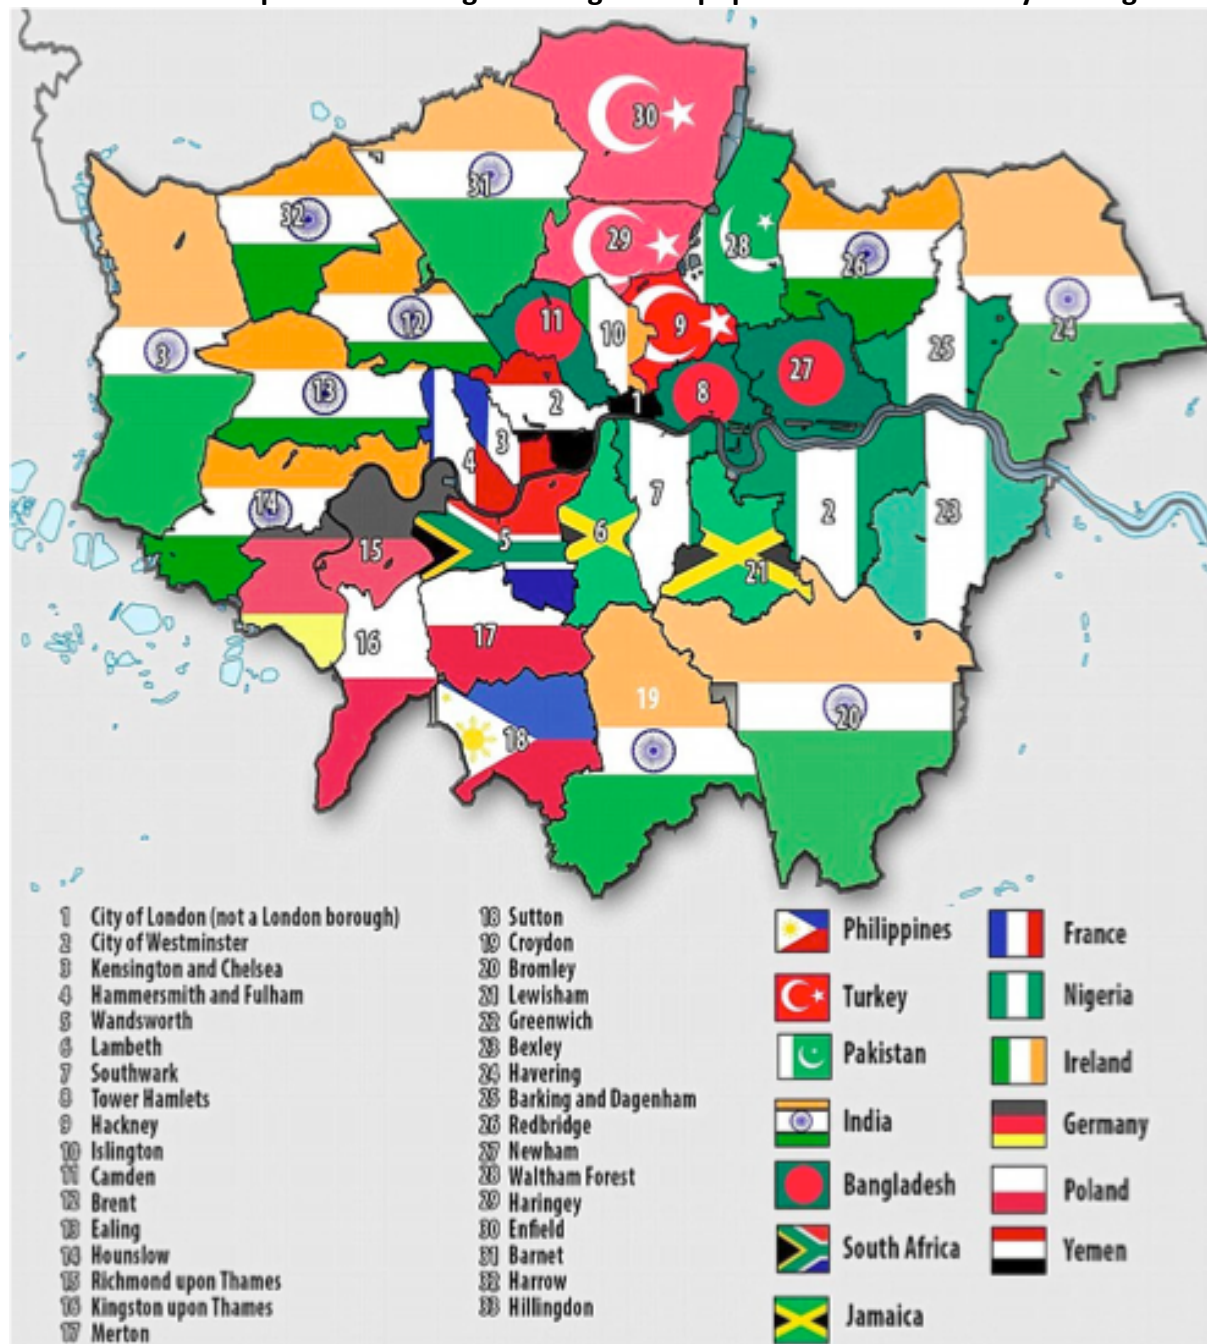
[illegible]

30
31
32
29
28
26
24
3
12
11
10
9
27
25
13
8
2
1
3
4
7
2
23
14
5
6
15
21
16
17
19
20
18

1 City of London (not a London borough)
2 City of Westminster
3 Kensington and Chelsea
4 Hammersmith and Fulham
5 Wandsworth
6 Lambeth
7 Southwark
8 Tower Hamlets
9 Hackney
10 Islington
11 Camden
12 Brent
13 Ealing
14 Hounslow
15 Richmond upon Thames
16 Kingston upon Thames
17 Merton

18 Sutton
19 Croydon
20 Bromley
21 Lewisham
22 Greenwich
23 Bexley
24 Havering
25 Barking and Dagenham
26 Redbridge
27 Newham
28 Waltham Forest
29 Haringey
30 Enfield
31 Barnet
32 Harrow
33 Hillingdon

Philippines
Turkey
Pakistan
India
Bangladesh
South Africa
Jamaica

France
Nigeria
Ireland
Germany
Poland
Yemen